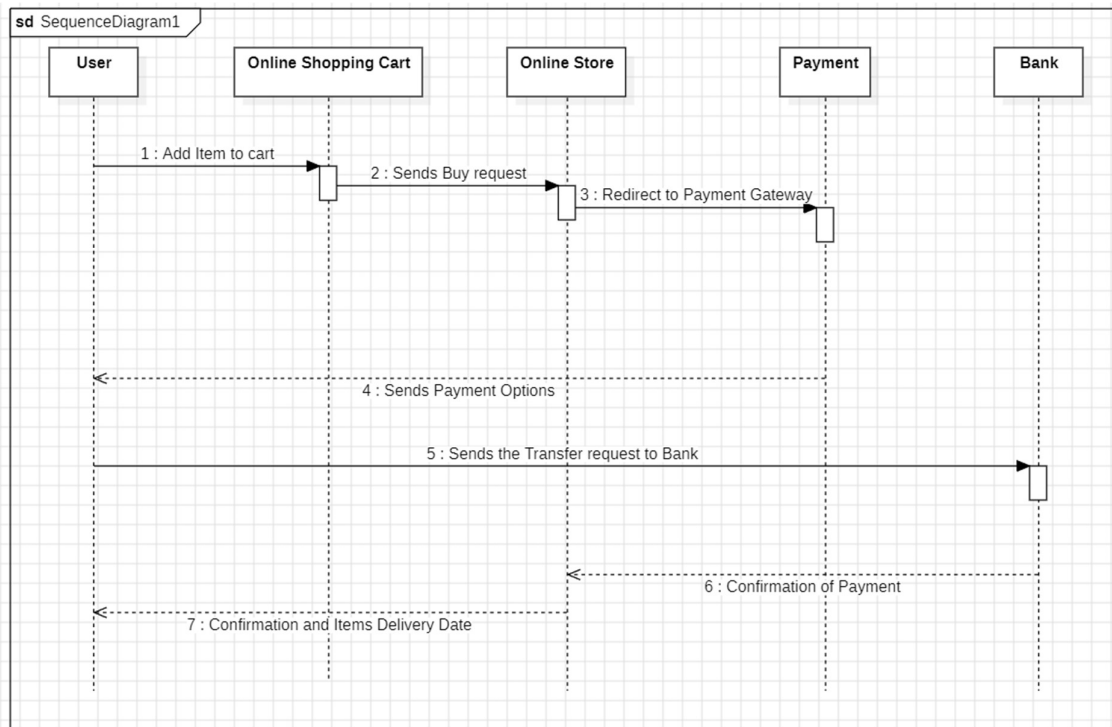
sd SequenceDiagram1

User

Online Shopping Cart

Online Store

Payment

Bank

1 : Add Item to cart

2 : Sends Buy request

3 : Redirect to Payment Gateway

4 : Sends Payment Options

5 : Sends the Transfer request to Bank

6 : Confirmation of Payment

7 : Confirmation and Items Delivery Date